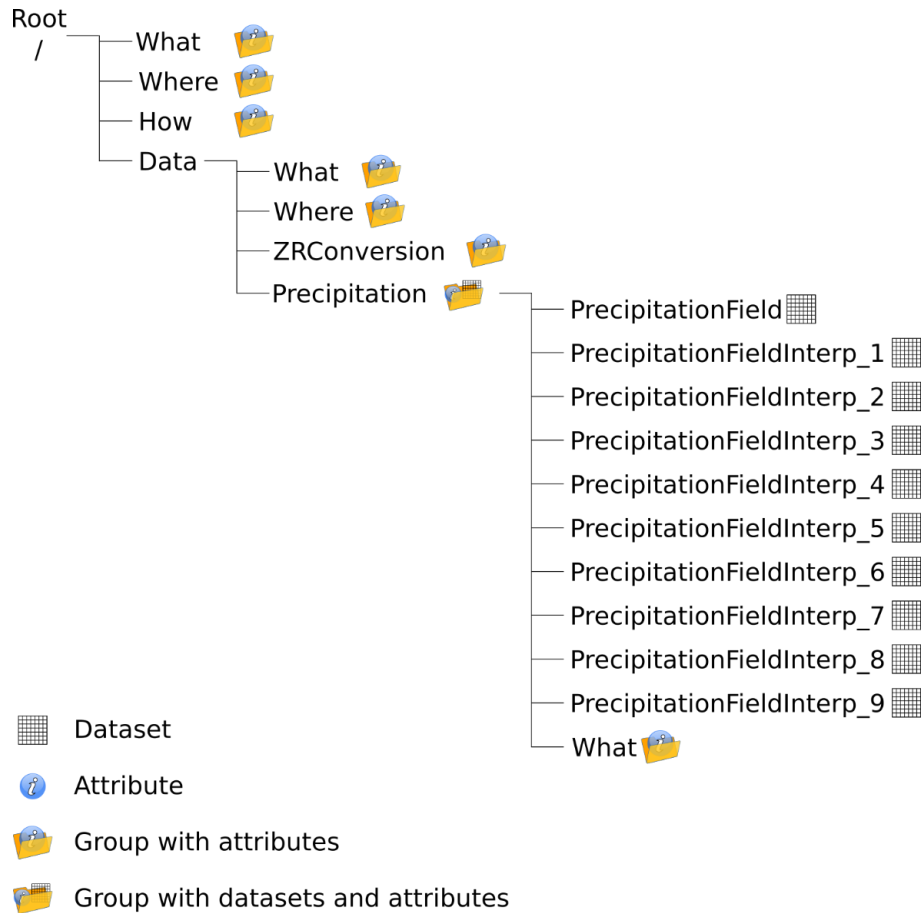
Root
/

What
Where
How
Data

What
Where
ZRConversion
Precipitation

PrecipitationField
PrecipitationFieldInterp_1
PrecipitationFieldInterp_2
PrecipitationFieldInterp_3
PrecipitationFieldInterp_4
PrecipitationFieldInterp_5
PrecipitationFieldInterp_6
PrecipitationFieldInterp_7
PrecipitationFieldInterp_8
PrecipitationFieldInterp_9
What

Dataset
Attribute
Group with attributes
Group with datasets and attributes